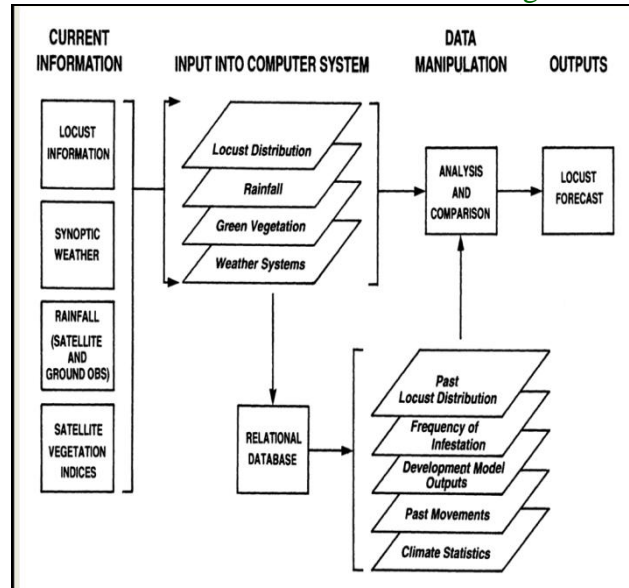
CURRENT INFORMATION

INPUT INTO COMPUTER SYSTEM

DATA MANIPULATION

OUTPUTS

LOCUST INFORMATION

SYNOPTIC WEATHER

RAINFALL (SATELLITE AND GROUND OBS)

SATELLITE VEGETATION INDICES

Locust Distribution

Rainfall

Green Vegetation

Weather Systems

ANALYSIS AND COMPARISON

LOCUST FORECAST

RELATIONAL DATABASE

Past Locust Distribution

Frequency of Infestation

Development Model Outputs

Past Movements

Climate Statistics